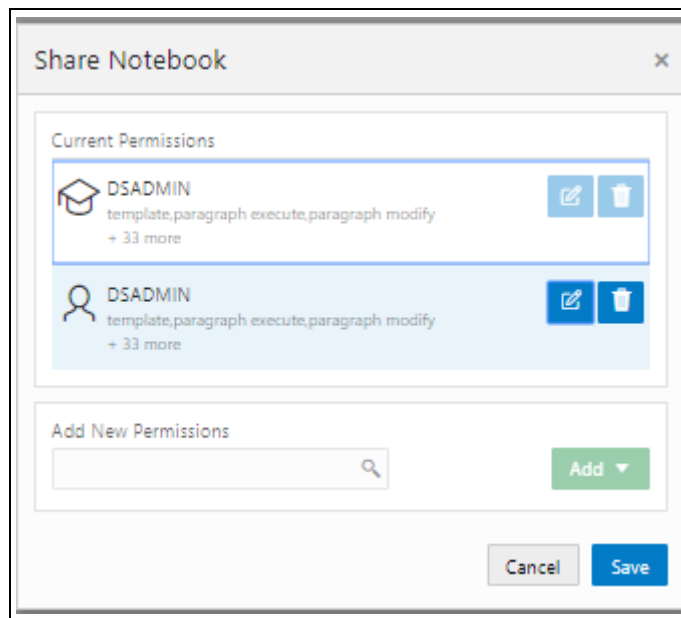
Share Notebook

×

Current Permissions

DSADMIN
template,paragraph execute,paragraph modify
+ 33 more

DSADMIN
template,paragraph execute,paragraph modify
+ 33 more

Add New Permissions

Add ▼

Cancel

Save